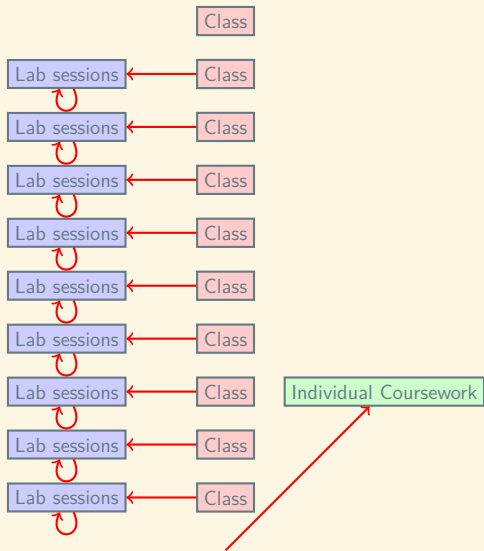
Class

Lab sessions
Class

Lab sessions
Class

Lab sessions
Class

Lab sessions
Class

Lab sessions
Class

Lab sessions
Class

Lab sessions
Class
Individual Coursework

Lab sessions
Class

Lab sessions
Class